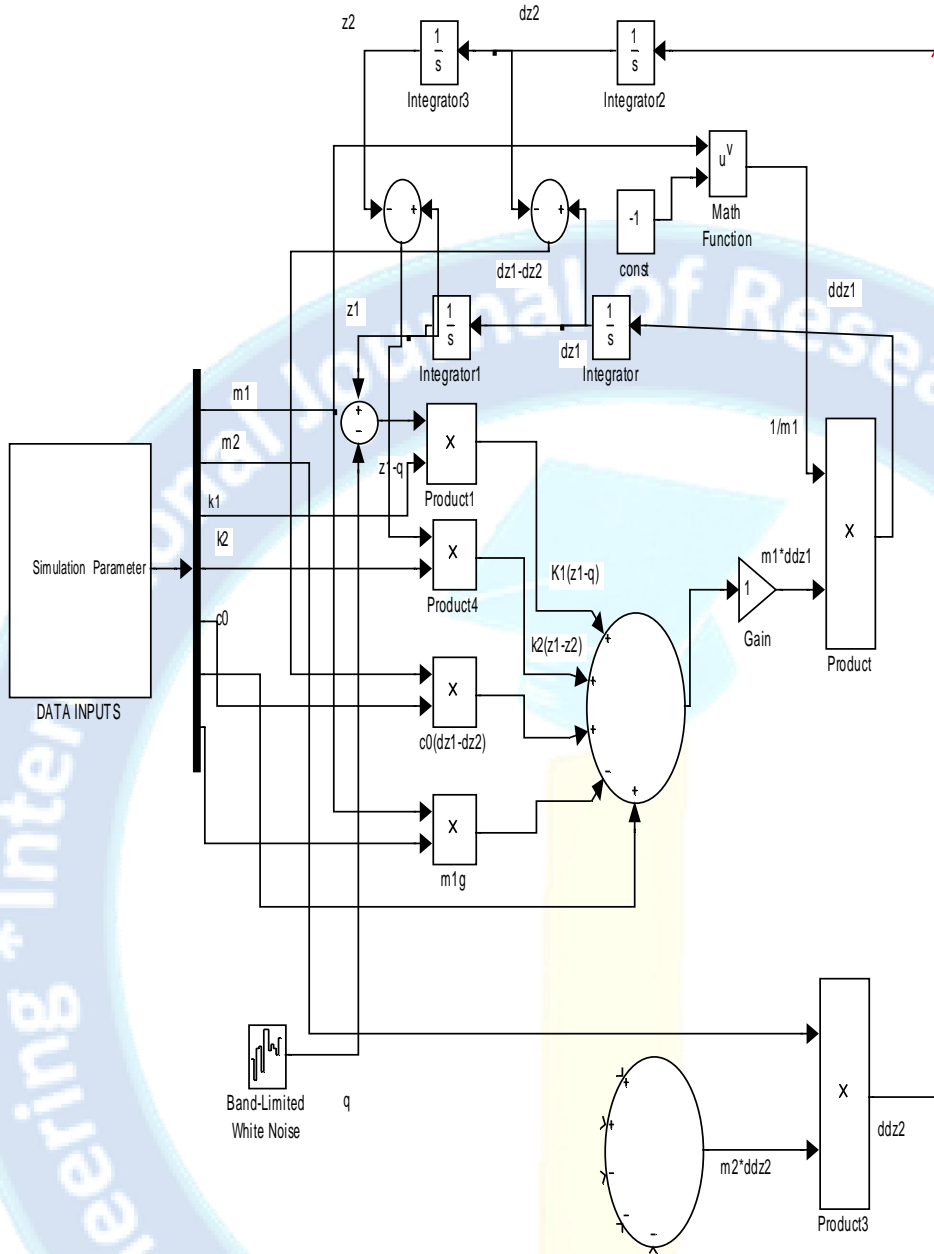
z2

dz2

$\frac{1}{s}$

Integrator3

$\frac{1}{s}$

Integrator2

$u^v$

Math Function

-1

const

dz1-dz2

ddz1

z1

$\frac{1}{s}$

Integrator1

dz1

$\frac{1}{s}$

Integrator

m1

m2

z1-q

x

Product1

1/m1

k1

k2

x

Product4

x

Simulation Parameter

K1(z1-q)

m1*ddz1

1

Gain

Product

c0

k2(z1-z2)

x

c0(dz1-dz2)

DATA INPUTS

x

m1g

x

ddz2

Band-Limited White Noise

q

m2*ddz2

Product3